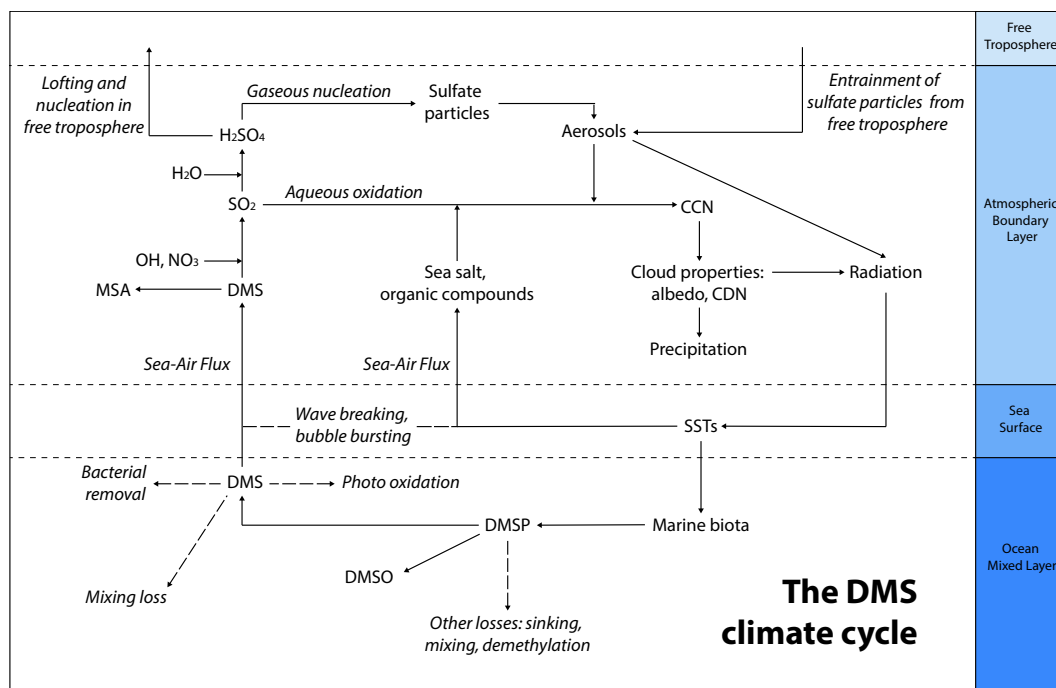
Free Troposphere

Atmospheric Boundary Layer

Sea Surface

Ocean Mixed Layer

Lofting and nucleation in free troposphere

Gaseous nucleation

Sulfate particles

Entrainment of sulfate particles from free troposphere

$H_2SO_4$

Aerosols

$H_2O$

$SO_2$

Aqueous oxidation

CCN

OH, $NO_3$

MSA

DMS

Sea salt, organic compounds

Cloud properties: albedo, CDN

Radiation

Precipitation

Sea-Air Flux

Sea-Air Flux

Wave breaking, bubble bursting

SSTs

Bacterial removal

DMS

Photo oxidation

DMSP

Marine biota

DMSO

Mixing loss

Other losses: sinking, mixing, demethylation

The DMS climate cycle